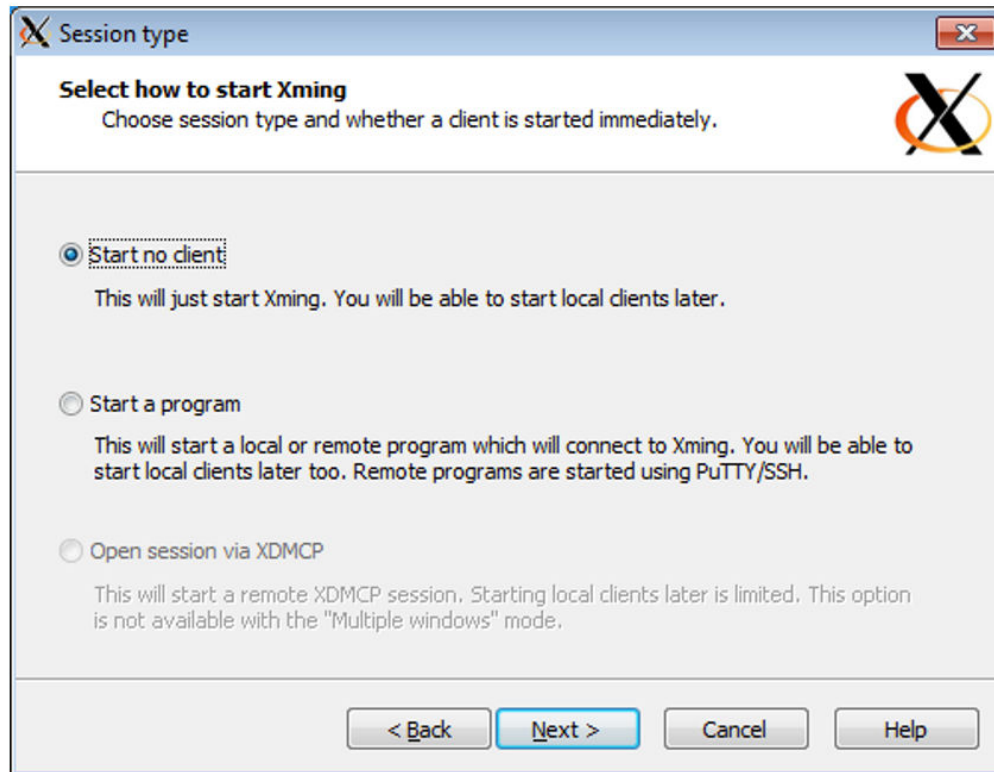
Session type

Select how to start Xming
Choose session type and whether a client is started immediately.

Start no client
This will just start Xming. You will be able to start local clients later.

Start a program
This will start a local or remote program which will connect to Xming. You will be able to start local clients later too. Remote programs are started using PuTTY/SSH.

Open session via XDMCP
This will start a remote XDMCP session. Starting local clients later is limited. This option is not available with the "Multiple windows" mode.

< Back
Next >
Cancel
Help